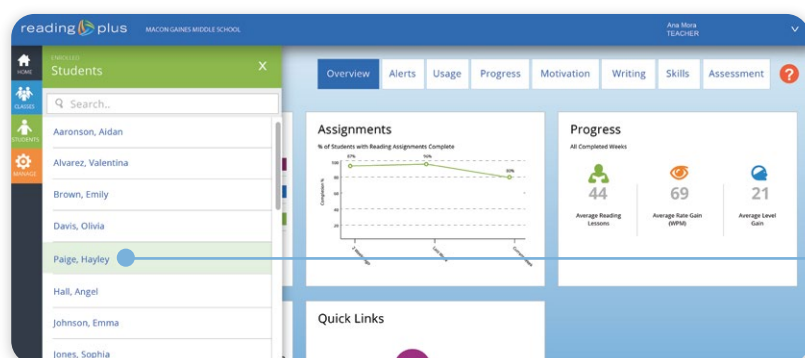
reading plus MACON GAINES MIDDLE SCHOOL

Ana Mora
TEACHER

HOME
CLASSES
STUDENTS
MANAGE

ENROLLED
Students
X

Search..

Aaronson, Aidan
Alvarez, Valentina
Brown, Emily
Davis, Olivia
Paige, Hayley
Hall, Angel
Johnson, Emma
Jones, Sophia

Overview Alerts Usage Progress Motivation Writing Skills Assessment ?

Assignments
% of Students with Reading Assignments Complete
Completion %
100
80
60
40
20
0
97% 96% 80%

Progress
All Completed Weeks
44
Average Reading Lessons
69
Average Rate Gain (WPM)
21
Average Level Gain

Quick Links